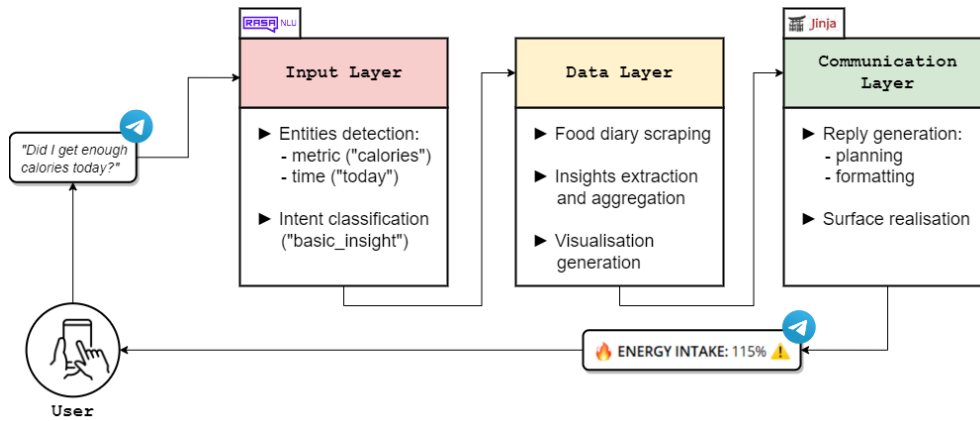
RASA NLU

Input Layer

► Entities detection:
- metric ("calories")
- time ("today")

► Intent classification ("basic_insight")

Data Layer

► Food diary scraping

► Insights extraction and aggregation

► Visualisation generation

Jinja

Communication Layer

► Reply generation:
- planning
- formatting

► Surface realisation

"Did I get enough calories today?"

User

🔥 ENERGY INTAKE: 115% ⚠️